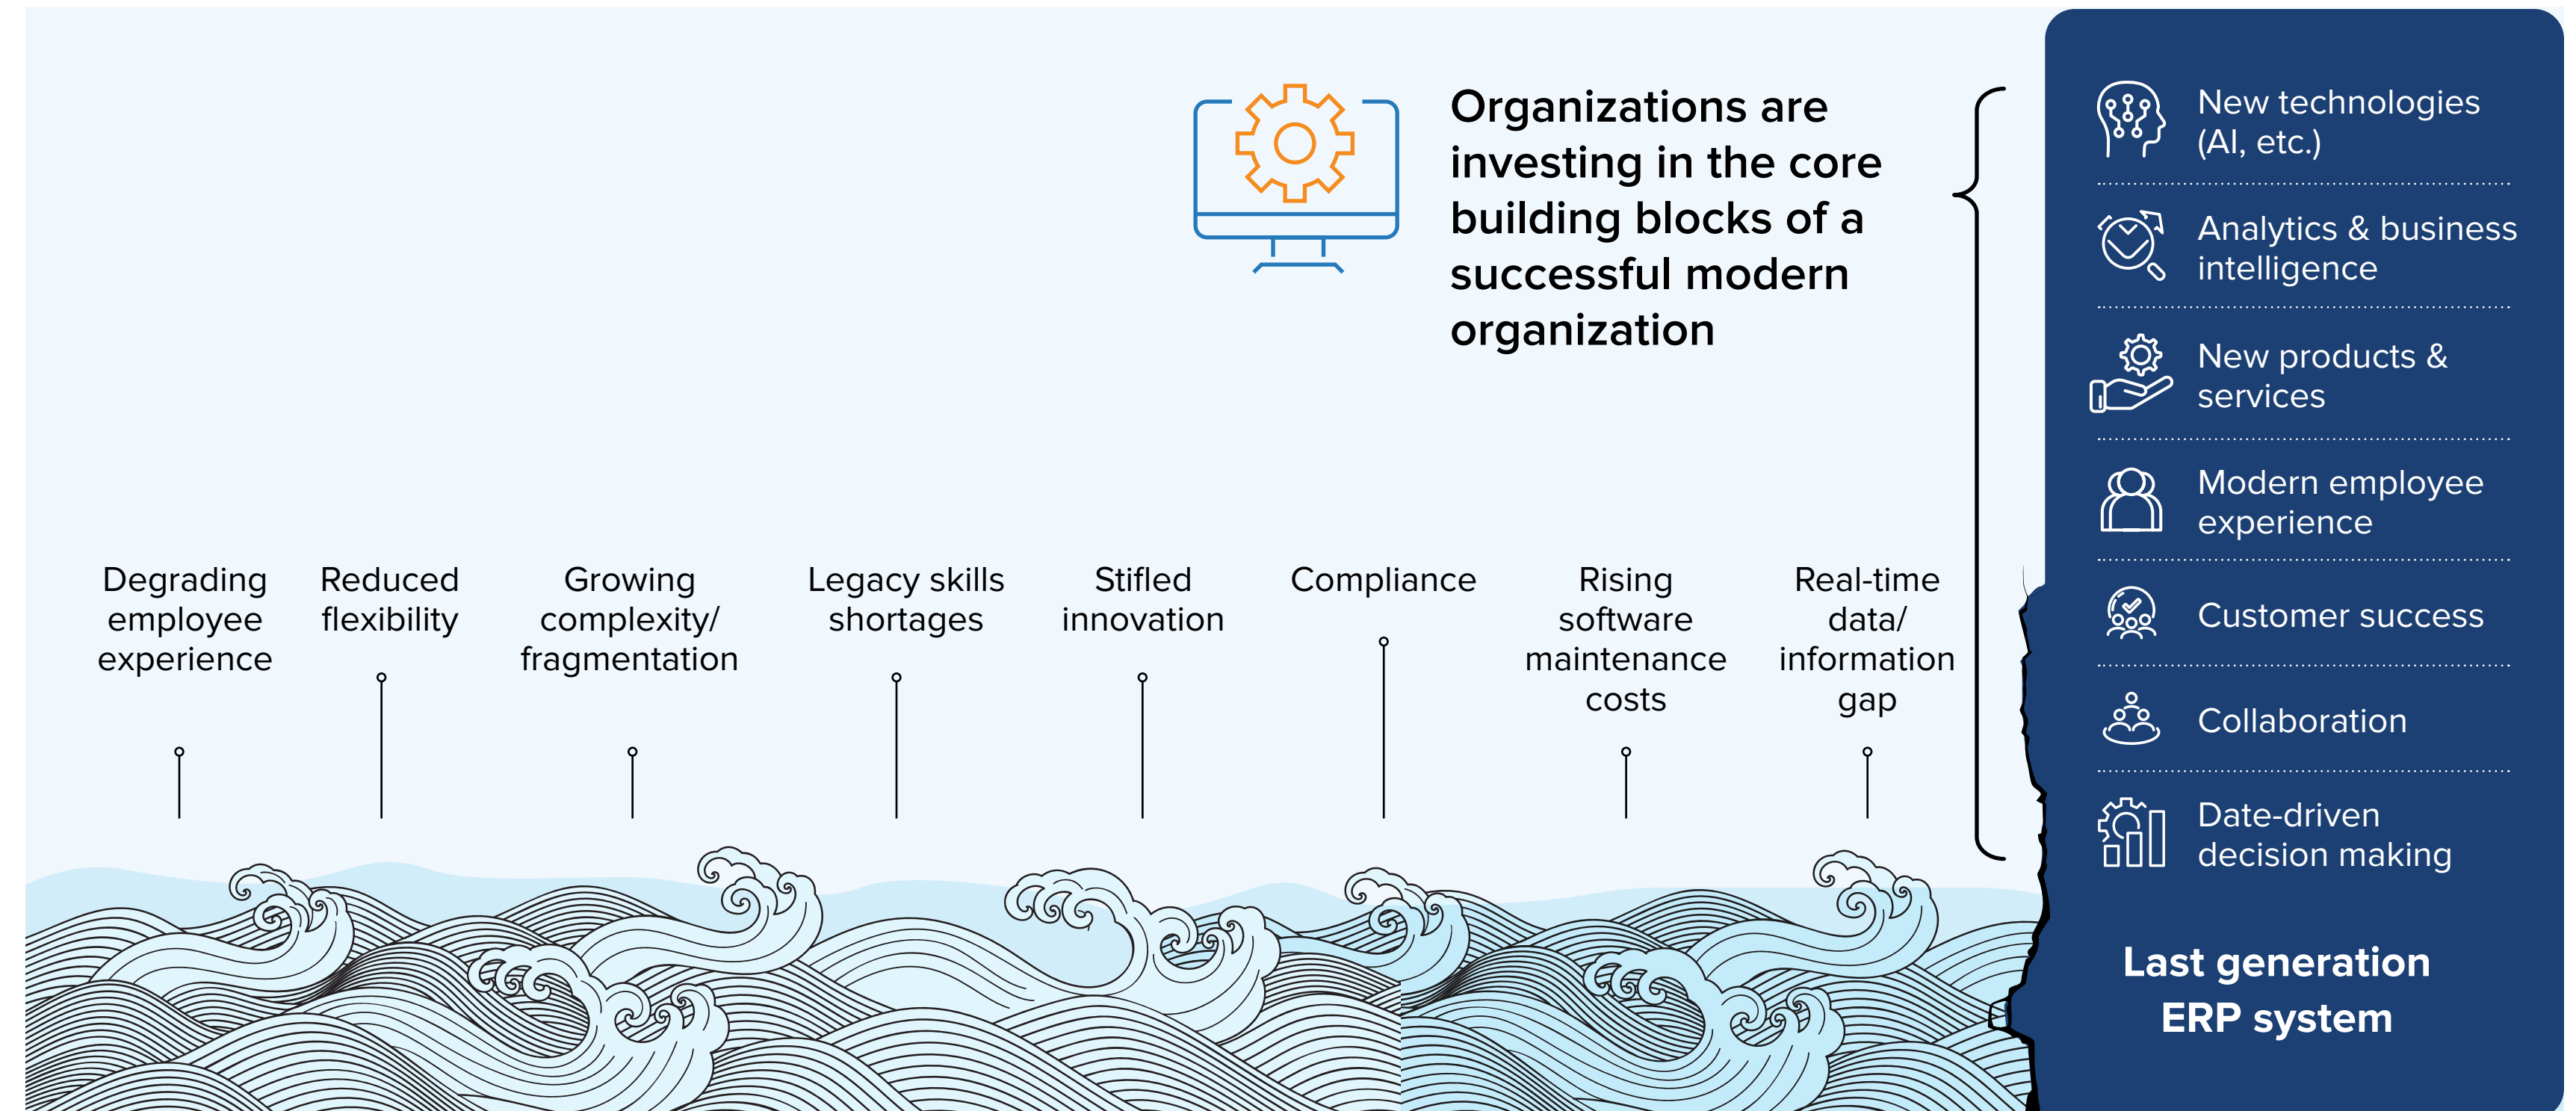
Organizations are investing in the core building blocks of a successful modern organization

New technologies (AI, etc.)

Analytics & business intelligence

New products & services

Modern employee experience

Customer success

Collaboration

Date-driven decision making

Last generation ERP system

Degrading employee experience

Reduced flexibility

Growing complexity/ fragmentation

Legacy skills shortages

Stifled innovation

Compliance

Rising software maintenance costs

Real-time data/ information gap